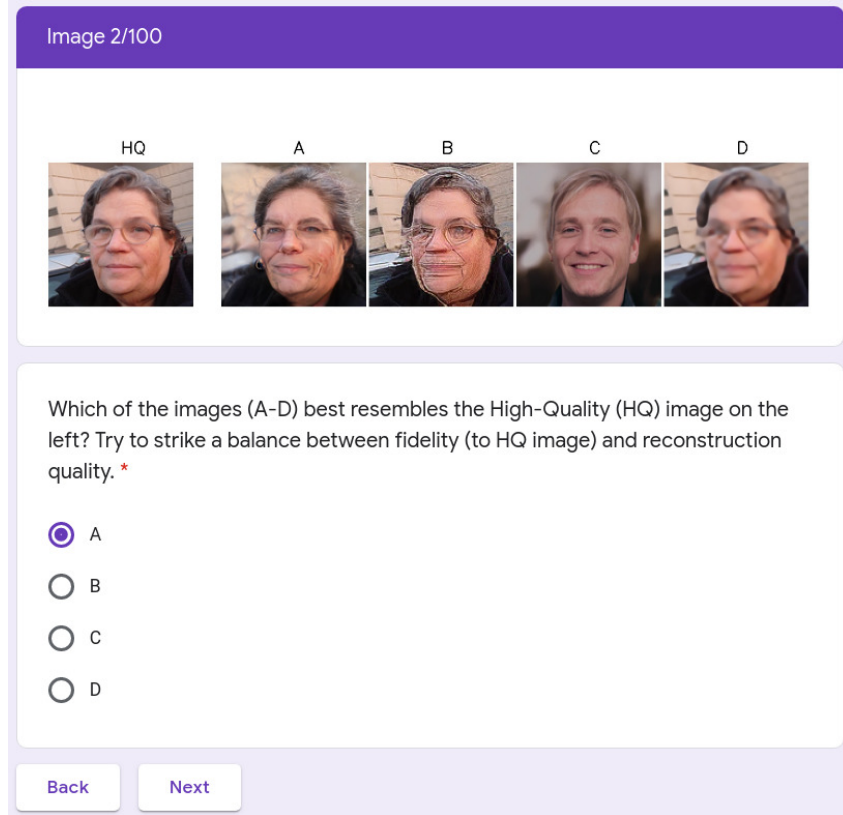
Image 2/100

HQ A B C D

Which of the images (A-D) best resembles the High-Quality (HQ) image on the left? Try to strike a balance between fidelity (to HQ image) and reconstruction quality. *

A

B

C

D

Back Next